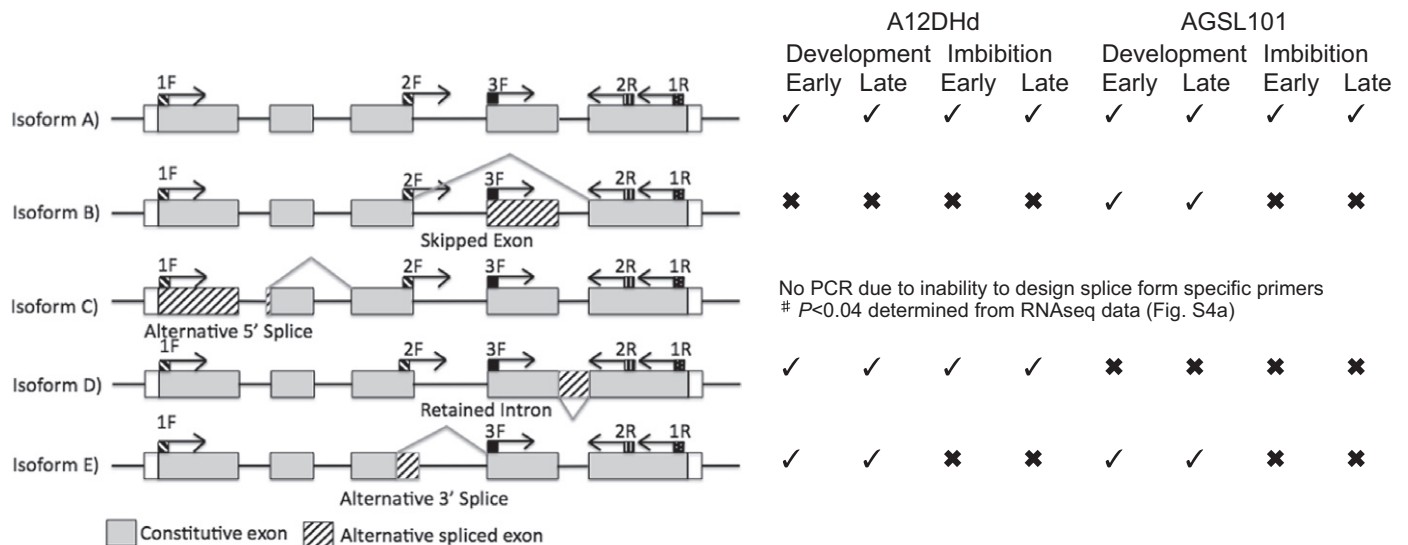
A12DHd AGSL101

Development Imbibition Development Imbibition

Early Late Early Late Early Late Early Late

1F 2F 3F 2R 1R

Isoform A) ✓ ✓ ✓ ✓ ✓ ✓ ✓ ✓

1F 2F 3F 2R 1R

Isoform B) ✖ ✖ ✖ ✖ ✓ ✓ ✖ ✖

Skipped Exon

1F 2F 3F 2R 1R

Isoform C)

No PCR due to inability to design splice form specific primers
# $P$<0.04 determined from RNAseq data (Fig. S4a)

Alternative 5' Splice

1F 2F 3F 2R 1R

Isoform D) ✓ ✓ ✓ ✓ ✖ ✖ ✖ ✖

Retained Intron

1F 3F 2R 1R

Isoform E) ✓ ✓ ✖ ✖ ✓ ✓ ✖ ✖

Alternative 3' Splice

Constitutive exon Alternative spliced exon